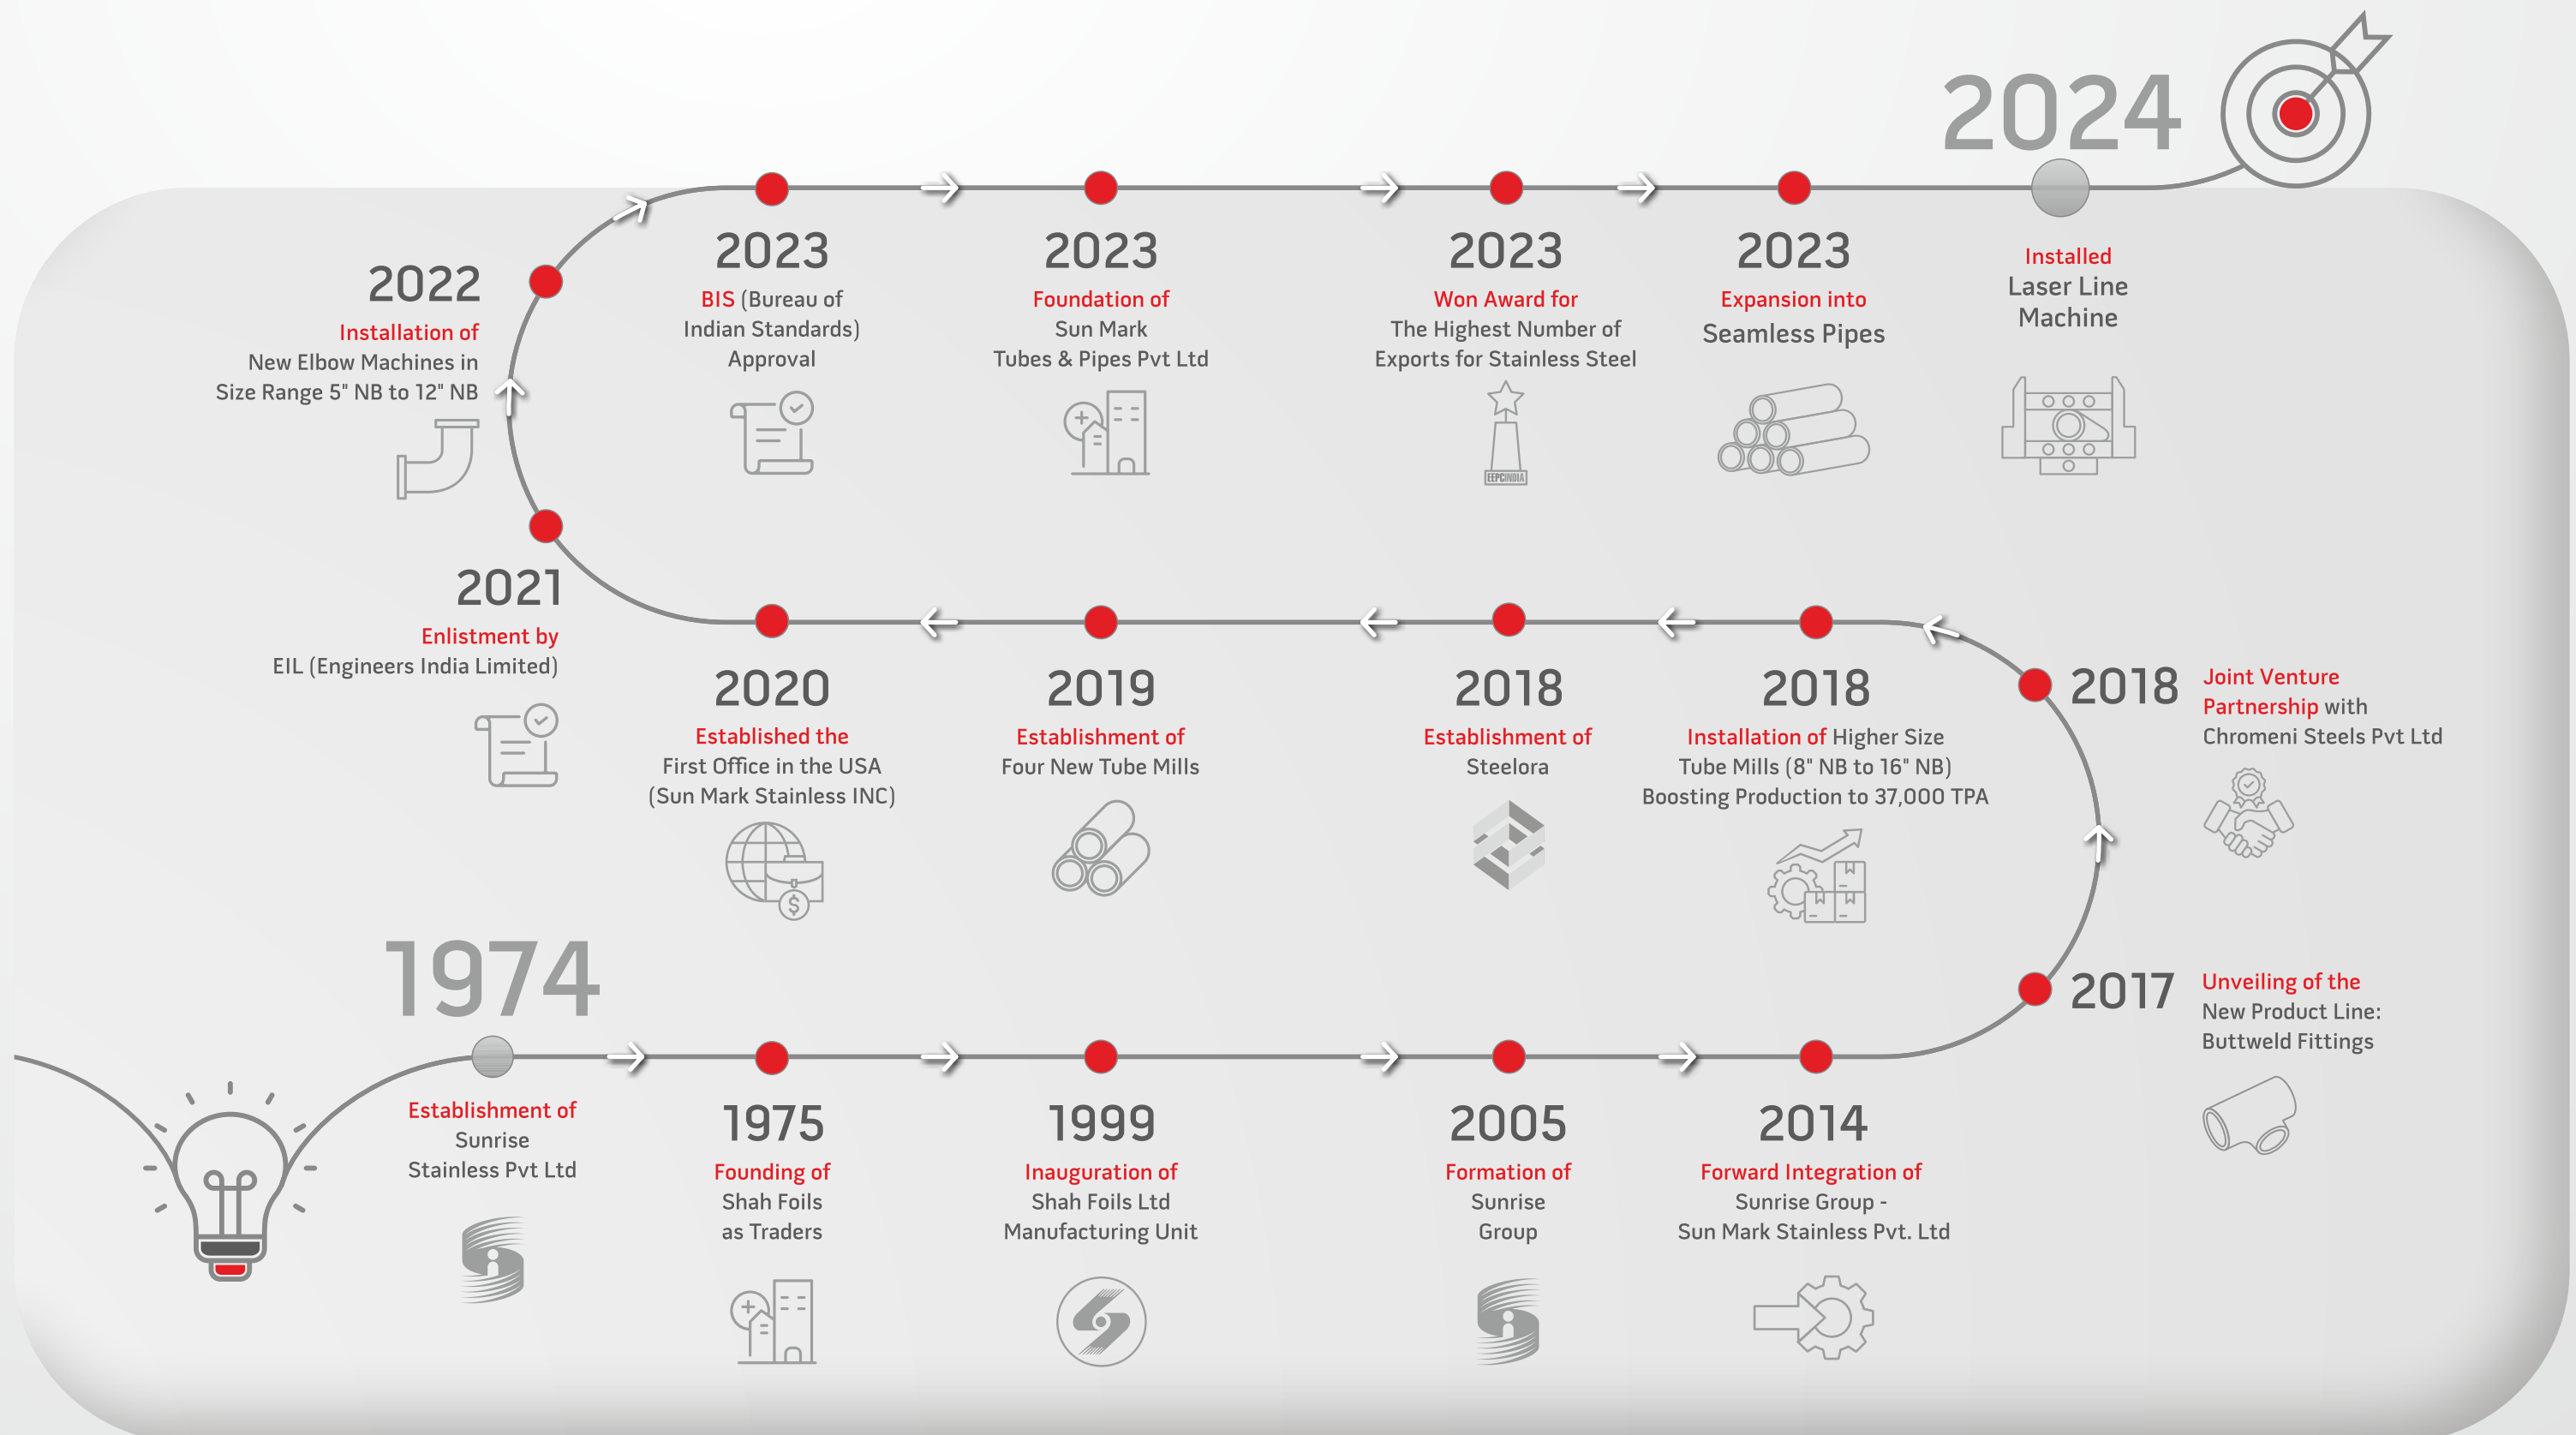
1974

Establishment of Sunrise Stainless Pvt Ltd

1975

Founding of Shah Foils as Traders

1999

Inauguration of Shah Foils Ltd Manufacturing Unit

2005

Formation of Sunrise Group

2014

Forward Integration of Sunrise Group - Sun Mark Stainless Pvt. Ltd

2017

Unveiling of the New Product Line: Buttweld Fittings

2018

Joint Venture Partnership with Chromeni Steels Pvt Ltd

2018

Installation of Higher Size Tube Mills (8" NB to 16" NB) Boosting Production to 37,000 TPA

2018

Establishment of Steelora

2019

Establishment of Four New Tube Mills

2020

Established the First Office in the USA (Sun Mark Stainless INC)

2021

Enlistment by EIL (Engineers India Limited)

2022

Installation of New Elbow Machines in Size Range 5" NB to 12" NB

2023

BIS (Bureau of Indian Standards) Approval

2023

Foundation of Sun Mark Tubes & Pipes Pvt Ltd

2023

Won Award for The Highest Number of Exports for Stainless Steel

EEPCINDIA

2023

Expansion into Seamless Pipes

2024

Installed Laser Line Machine